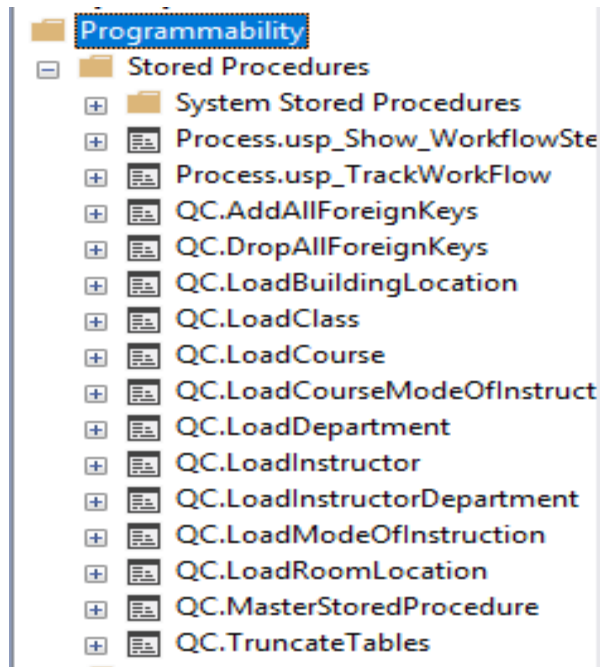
Programmability
Stored Procedures
System Stored Procedures
Process.usp_Show_WorkflowSte
Process.usp_TrackWorkFlow
QC.AddAllForeignKeys
QC.DropAllForeignKeys
QC.LoadBuildingLocation
QC.LoadClass
QC.LoadCourse
QC.LoadCourseModeOfInstruct
QC.LoadDepartment
QC.LoadInstructor
QC.LoadInstructorDepartment
QC.LoadModeOfInstruction
QC.LoadRoomLocation
QC.MasterStoredProcedure
QC.TruncateTables